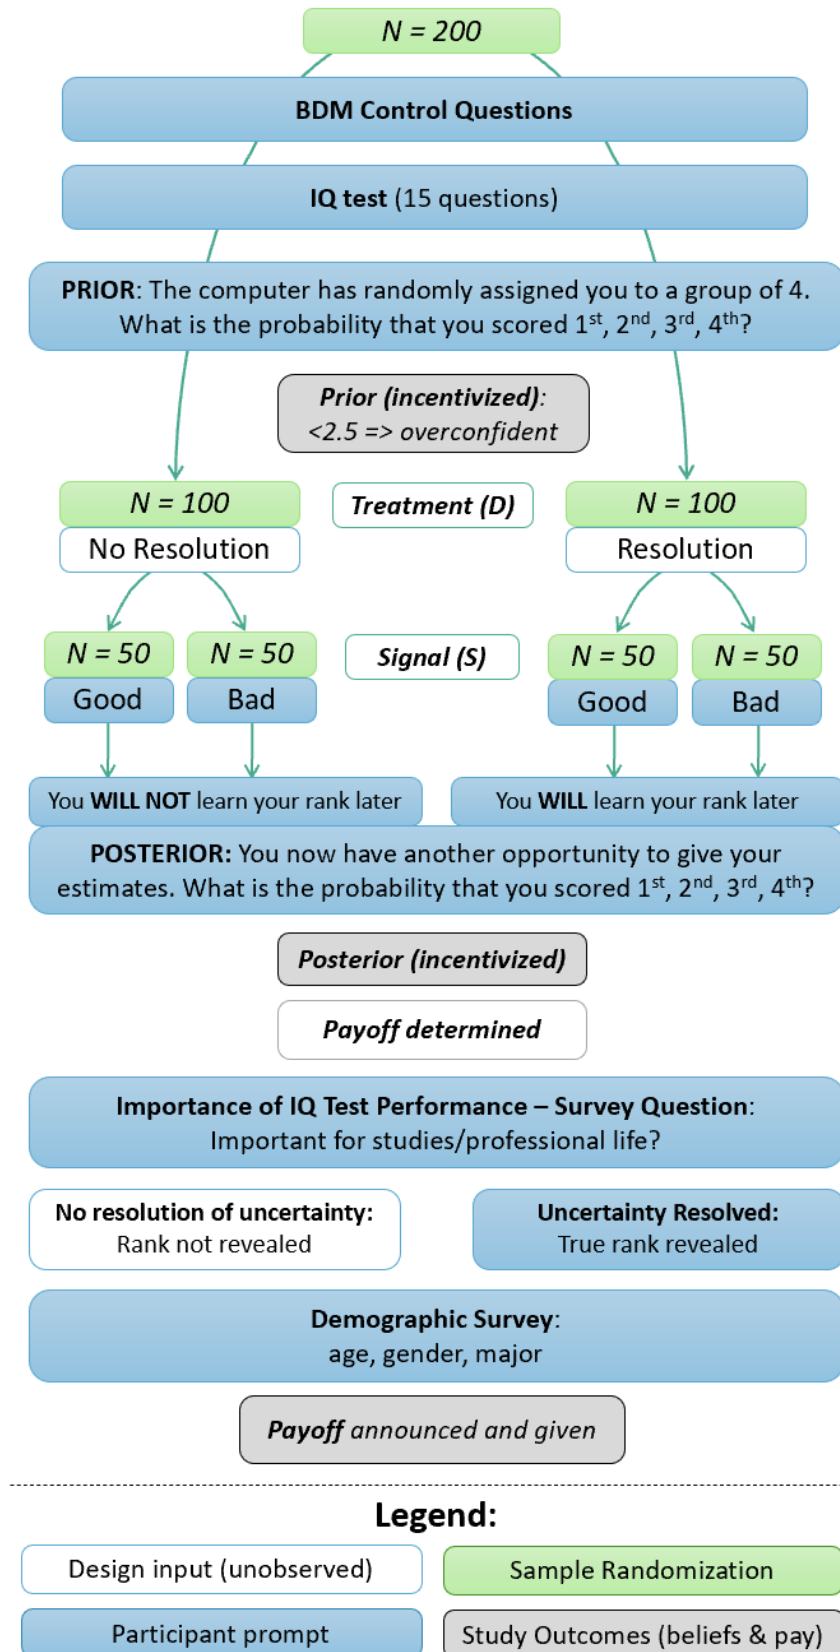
$N = 200$

**BDM Control Questions**

**IQ test** (15 questions)

**PRIOR**: The computer has randomly assigned you to a group of 4. What is the probability that you scored 1$^{st}$, 2$^{nd}$, 3$^{rd}$, 4$^{th}$?

*Prior (incentivized)*: <2.5 => overconfident

$N = 100$
No Resolution

*Treatment (D)*

$N = 100$
Resolution

$N = 50$
Good

$N = 50$
Bad

*Signal (S)*

$N = 50$
Good

$N = 50$
Bad

You **WILL NOT** learn your rank later

You **WILL** learn your rank later

**POSTERIOR:** You now have another opportunity to give your estimates. What is the probability that you scored 1$^{st}$, 2$^{nd}$, 3$^{rd}$, 4$^{th}$?

*Posterior (incentivized)*

*Payoff determined*

**Importance of IQ Test Performance – Survey Question**: Important for studies/professional life?

**No resolution of uncertainty:** Rank not revealed

**Uncertainty Resolved:** True rank revealed

**Demographic Survey**: age, gender, major

***Payoff*** *announced and given*

**Legend:**

Design input (unobserved)

Sample Randomization

Participant prompt

Study Outcomes (beliefs & pay)